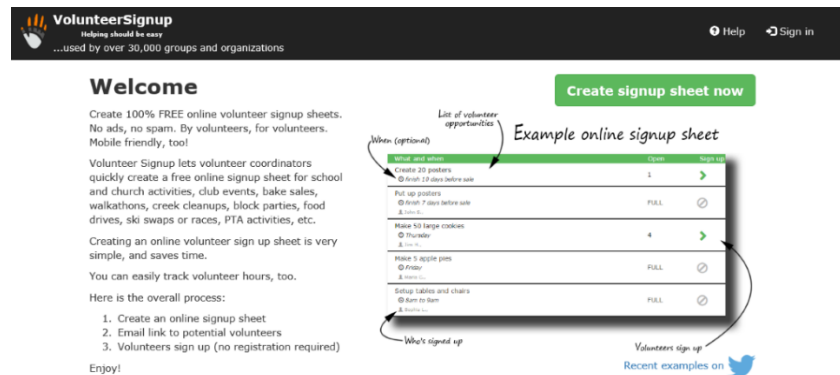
VolunteerSignup
Helping should be easy
...used by over 30,000 groups and organizations

Help
Sign in

Welcome

Create signup sheet now

Create 100% FREE online volunteer signup sheets. No ads, no spam. By volunteers, for volunteers. Mobile friendly, too!

Volunteer Signup lets volunteer coordinators quickly create a free online signup sheet for school and church activities, club events, bake sales, walkathons, creek cleanups, block parties, food drives, ski swaps or races, PTA activities, etc.

Creating an online volunteer sign up sheet is very simple, and saves time.

You can easily track volunteer hours, too.

Here is the overall process:

1. Create an online signup sheet
2. Email link to potential volunteers
3. Volunteers sign up (no registration required)

Enjoy!

List of volunteer opportunities
When (optional)
Example online signup sheet

| What and when | Open | Sign up |
|---|---|---|
| Create 20 posters<br>finish 10 days before sale | 1 | |
| Put up posters<br>finish 7 days before sale<br>John B... | FULL | |
| Make 50 large cookies<br>Thursday<br>Joe H... | 4 | |
| Make 5 apple pies<br>Friday<br>Maria C... | FULL | |
| Setup tables and chairs<br>8am to 9am<br>Sophie L... | FULL | |

Who's signed up
Volunteers sign up

Recent examples on